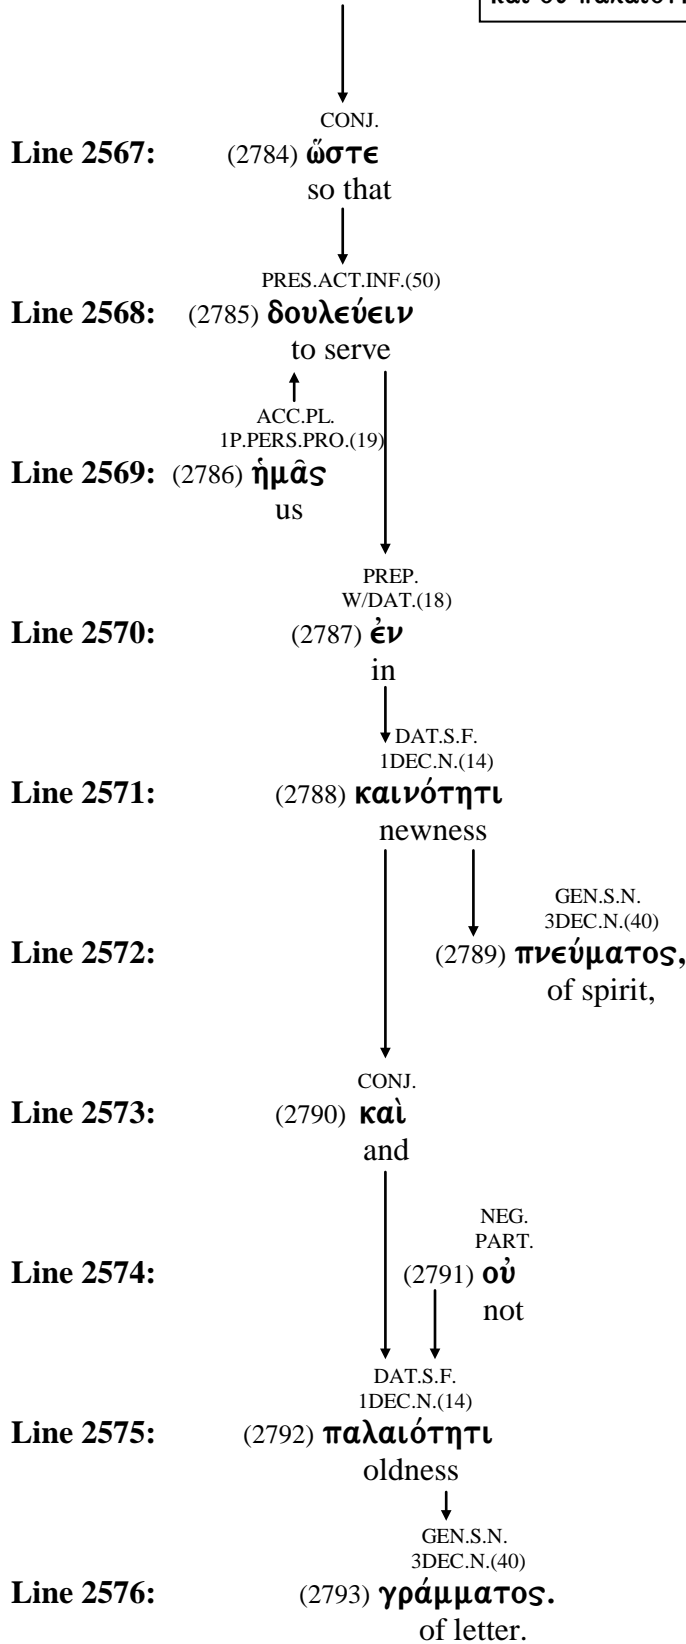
καὶ οὐ παλαιότ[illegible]

CONJ.
Line 2567: (2784) ὥστε
so that

PRES.ACT.INF.(50)
Line 2568: (2785) δουλεύειν
to serve

ACC.PL.
1P.PERS.PRO.(19)
Line 2569: (2786) ἡμᾶς
us

PREP.
W/DAT.(18)
Line 2570: (2787) ἐν
in

DAT.S.F.
1DEC.N.(14)
Line 2571: (2788) καινότητι
newness

GEN.S.N.
3DEC.N.(40)
Line 2572: (2789) πνεύματος,
of spirit,

CONJ.
Line 2573: (2790) καὶ
and

NEG.
PART.
Line 2574: (2791) οὐ
not

DAT.S.F.
1DEC.N.(14)
Line 2575: (2792) παλαιότητι
oldness

GEN.S.N.
3DEC.N.(40)
Line 2576: (2793) γράμματος.
of letter.